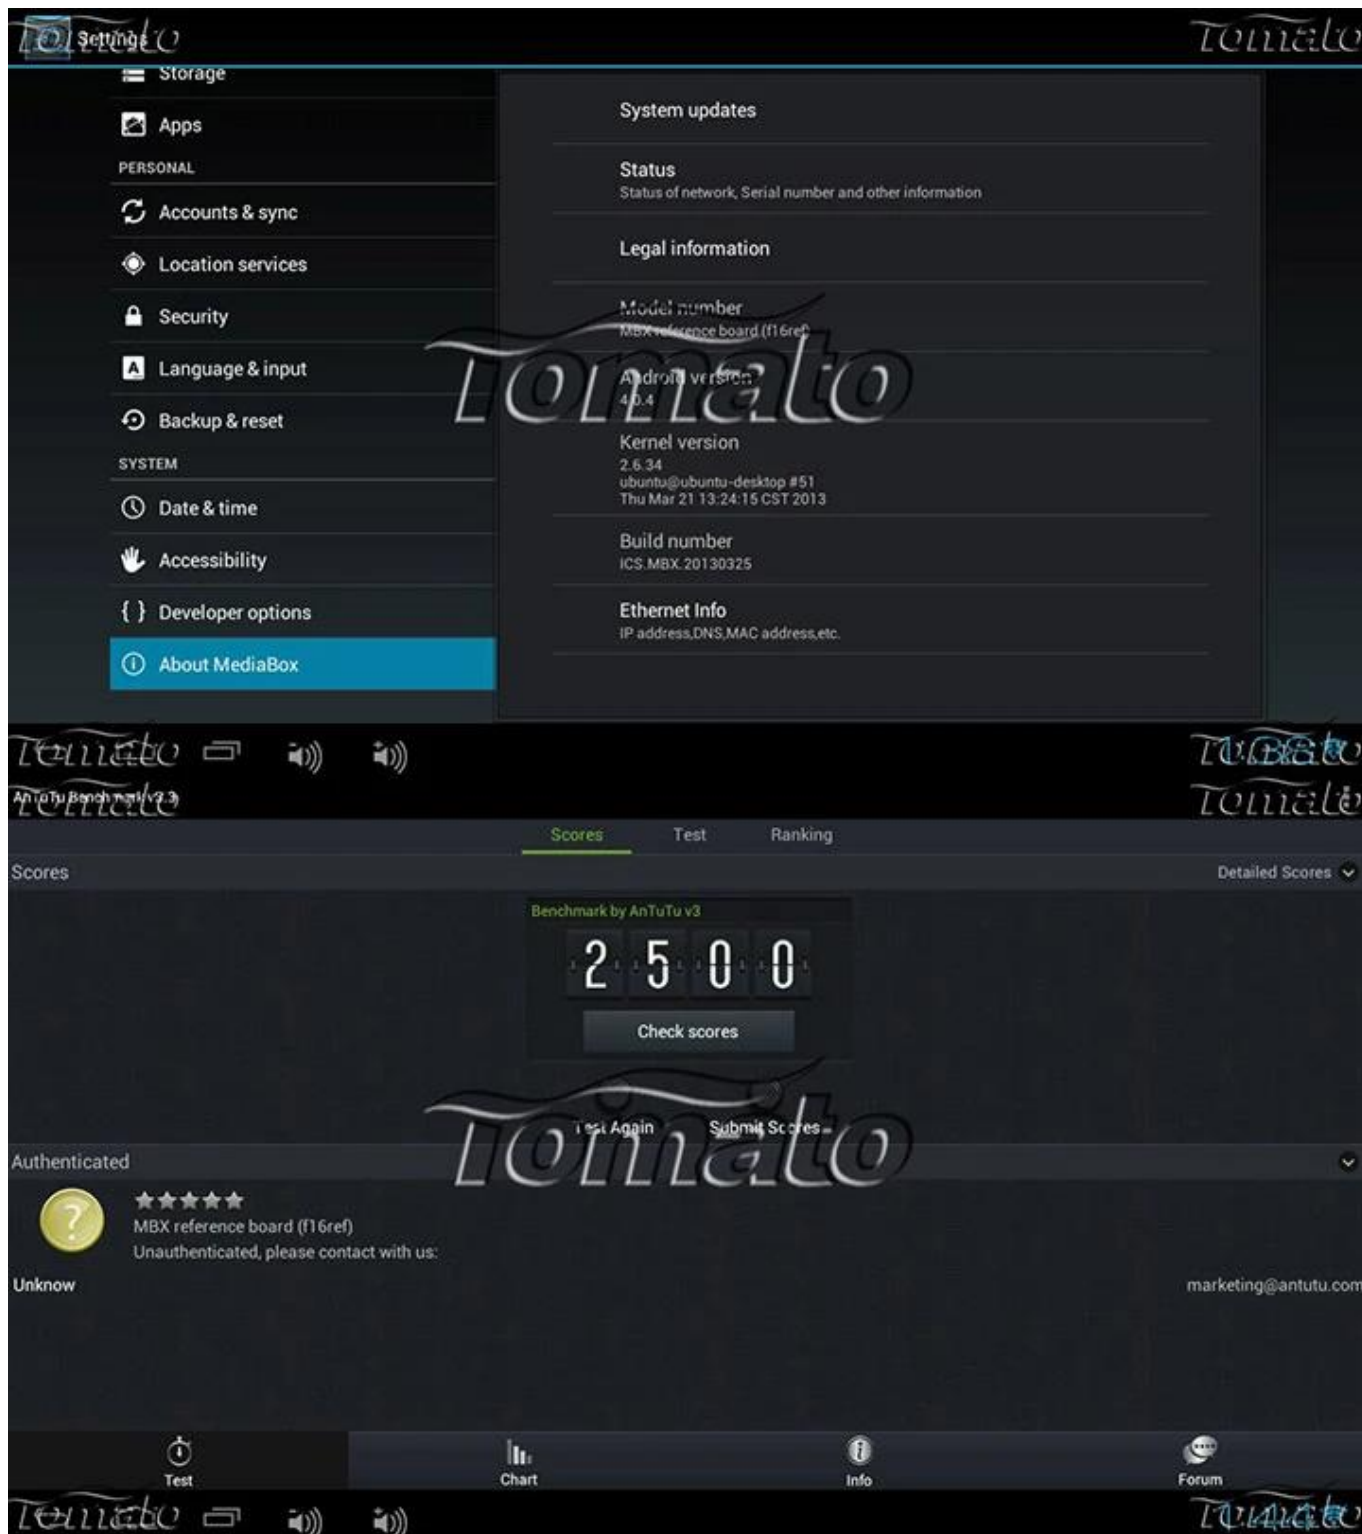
Settings Tomato

Tomato

Storage

Apps

PERSONAL

Accounts & sync

Location services

Security

Language & input

Backup & reset

SYSTEM

Date & time

Accessibility

{ } Developer options

About MediaBox

System updates

Status
Status of network, Serial number and other information

Legal information

Model number
MBX reference board (f16ref)

Tomato

Android version
4.0.4

Kernel version
2.6.34
ubuntu@ubuntu-desktop #51
Thu Mar 21 13:24:15 CST 2013

Build number
ICS.MBX.20130325

Ethernet Info
IP address,DNS,MAC address,etc.

Tomato

Tomato

AnTuTu Benchmark v3.3

Tomato

Scores

Test

Ranking

Scores

Detailed Scores

Benchmark by AnTuTu v3

2 5 0 0

Check scores

Test Again

Submit Scores

Tomato

Authenticated

MBX reference board (f16ref)

Unauthenticated, please contact with us:

Unknow

marketing@antutu.com

Test

Chart

Info

Forum

Tomato

Tomato